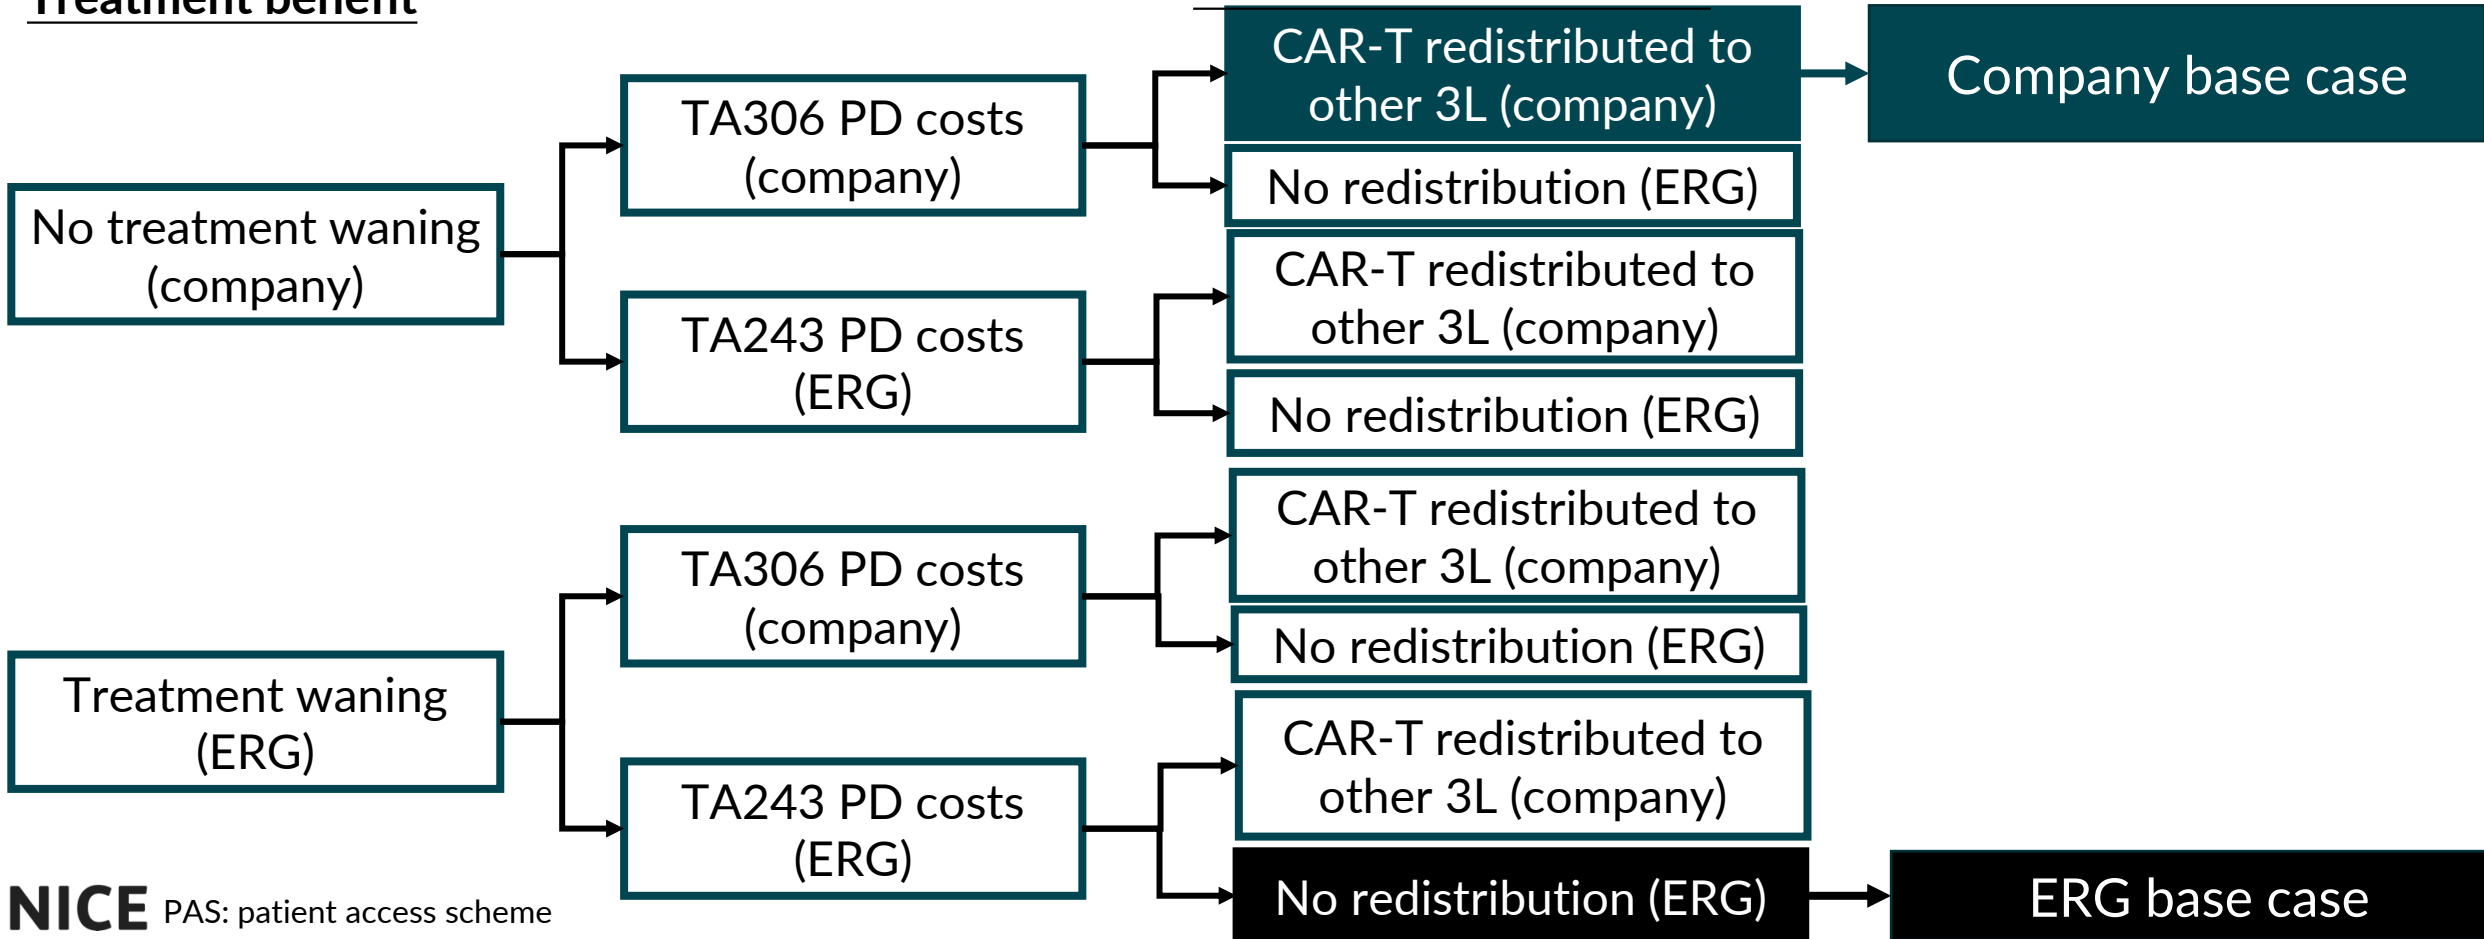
Treatment benefit

No treatment waning (company)

TA306 PD costs (company)

CAR-T redistributed to other 3L (company)

Company base case

No redistribution (ERG)

TA243 PD costs (ERG)

CAR-T redistributed to other 3L (company)

No redistribution (ERG)

Treatment waning (ERG)

TA306 PD costs (company)

CAR-T redistributed to other 3L (company)

No redistribution (ERG)

TA243 PD costs (ERG)

CAR-T redistributed to other 3L (company)

No redistribution (ERG)

ERG base case

NICE PAS: patient access scheme